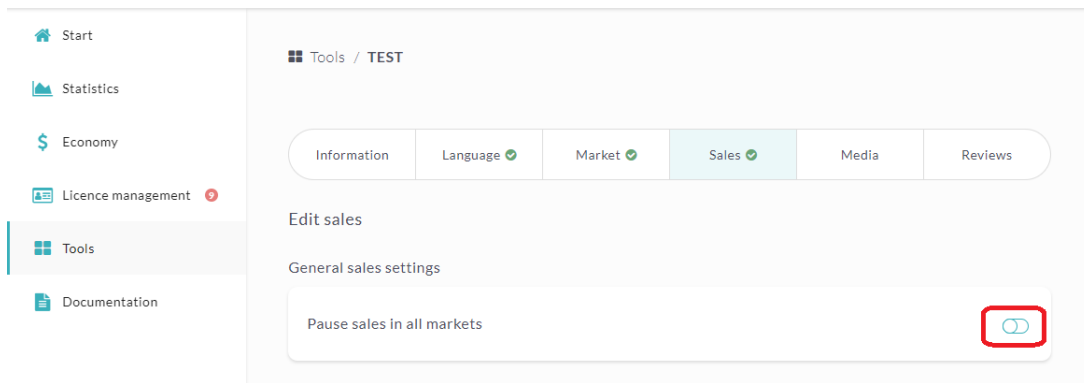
Start

Statistics

Economy

Licence management 9

Tools

Documentation

Tools / TEST

| Information | Language | Market | Sales | Media | Reviews |
|---|---|---|---|---|---|

Edit sales

General sales settings

Pause sales in all markets